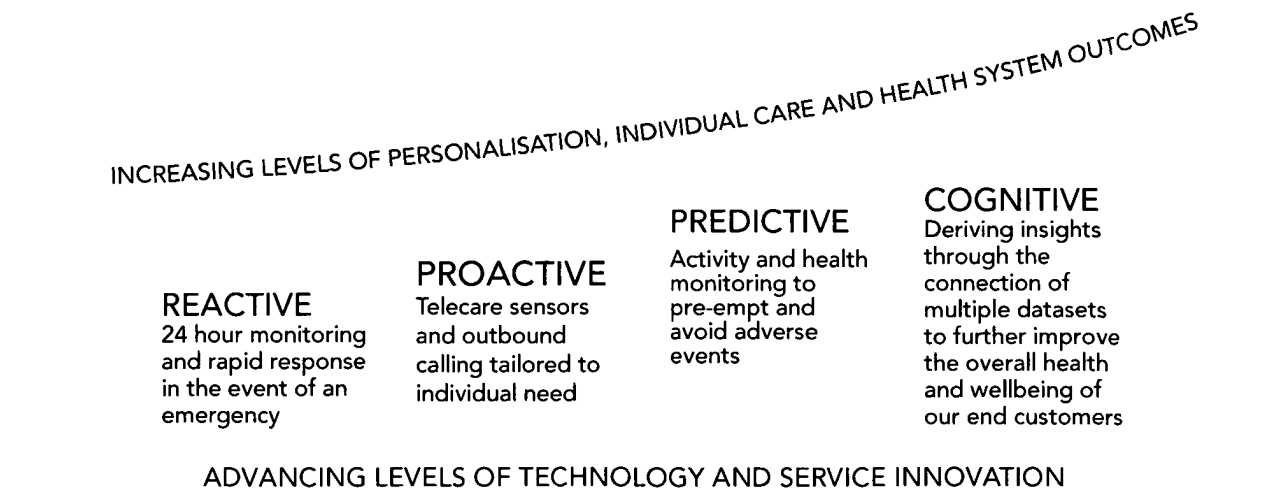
INCREASING LEVELS OF PERSONALISATION, INDIVIDUAL CARE AND HEALTH SYSTEM OUTCOMES

REACTIVE
24 hour monitoring and rapid response in the event of an emergency

PROACTIVE
Telecare sensors and outbound calling tailored to individual need

PREDICTIVE
Activity and health monitoring to pre-empt and avoid adverse events

COGNITIVE
Deriving insights through the connection of multiple datasets to further improve the overall health and wellbeing of our end customers

ADVANCING LEVELS OF TECHNOLOGY AND SERVICE INNOVATION